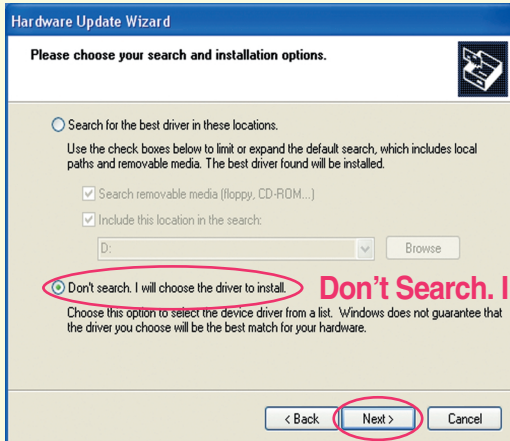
Hardware Update Wizard

Please choose your search and installation options.

Search for the best driver in these locations.

Use the check boxes below to limit or expand the default search, which includes local paths and removable media. The best driver found will be installed.

Search removable media (floppy, CD-ROM...)

Include this location in the search:

D:

Browse

Don't search. I will choose the driver to install.

Don't Search. I

Choose this option to select the device driver from a list. Windows does not guarantee that the driver you choose will be the best match for your hardware.

< Back

Next >

Cancel